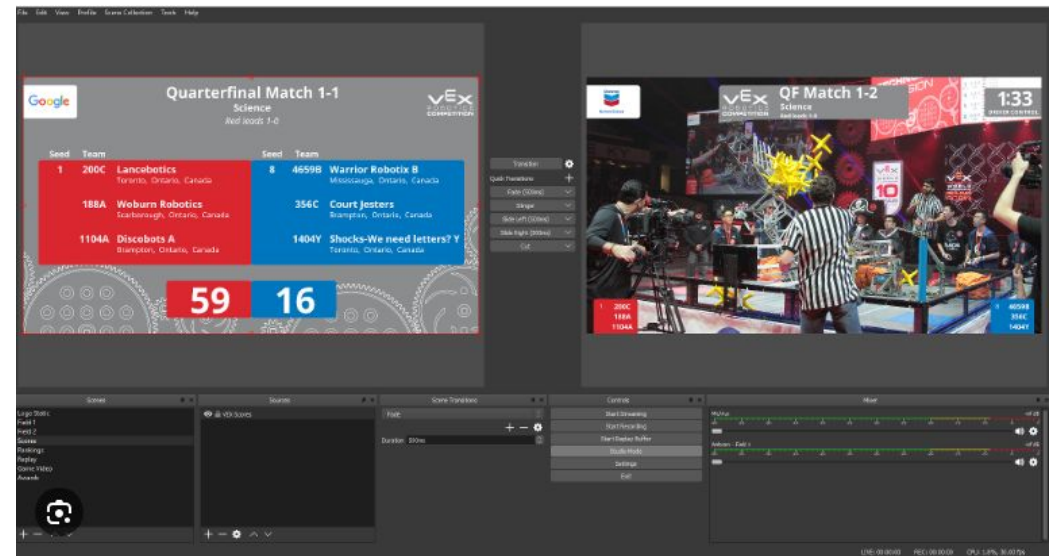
File Edit View Profile Scene Collection Tools Help

Google

Quarterfinal Match 1-1
Science
Red leads 1-0

VEX ROBOTICS COMPETITION

| Seed | Team | | Seed | Team | |
|---|---|---|---|---|---|
| 1 | 200C | Lancebotics Toronto, Ontario, Canada | 8 | 4659B | Warrior Robotix B Mississauga, Ontario, Canada |
| | 188A | Woburn Robotics Scarborough, Ontario, Canada | | 356C | Court Jesters Brampton, Ontario, Canada |
| | 1104A | Discobots A Brampton, Ontario, Canada | | 1404Y | Shocks-We need letters? Y Toronto, Ontario, Canada |

59 16

Transition
Quick Transitions
Fade (300ms)
Stinger
Slide Left (500ms)
Slide Right (300ms)
Cut

VEX ROBOTICS COMPETITION
QF Match 1-2
Science
Red leads 1-0
1:33
DRIVER CONTROL

1 200C 188A 1104A
4659B 356C 1404Y

Scenes
Logo Static
Field 1
Field 2
Scores
Rankings
Replay
Comic Video
Awards

Sources
VEX Scores

Scene Transitions
Fade
Duration 300ms

Controls
Start Streaming
Start Recording
Start Replay Buffer
Studio Mode
Settings
Exit

Mixer
Mic/Aux
Anticam - Field 1

LIVE: 00:00:00 REC: 00:00:00 CPU: 1.4%, 30.00 fps